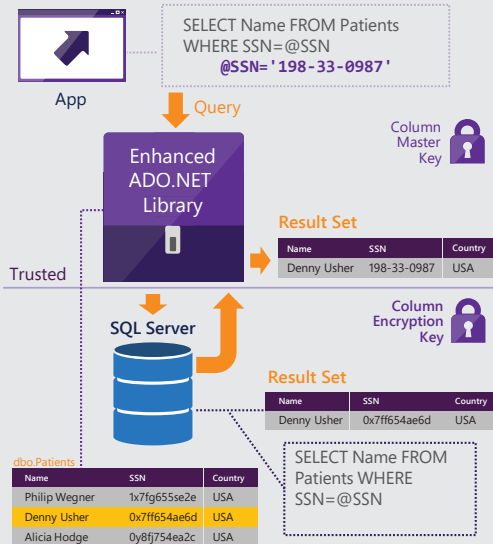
SELECT Name FROM Patients WHERE SSN=@SSN
@SSN='198-33-0987'

App

Query

Enhanced ADO.NET Library

Column Master Key

Result Set

| Name | SSN | Country |
|---|---|---|
| Denny Usher | 198-33-0987 | USA |

Trusted

SQL Server

Column Encryption Key

Result Set

| Name | SSN | Country |
|---|---|---|
| Denny Usher | 0x7ff654ae6d | USA |

SELECT Name FROM Patients WHERE SSN=@SSN

dbo.Patients

| Name | SSN | Country |
|---|---|---|
| Philip Wegner | 1x7fg655se2e | USA |
| Denny Usher | 0x7ff654ae6d | USA |
| Alicia Hodge | 0y8fj754ea2c | USA |